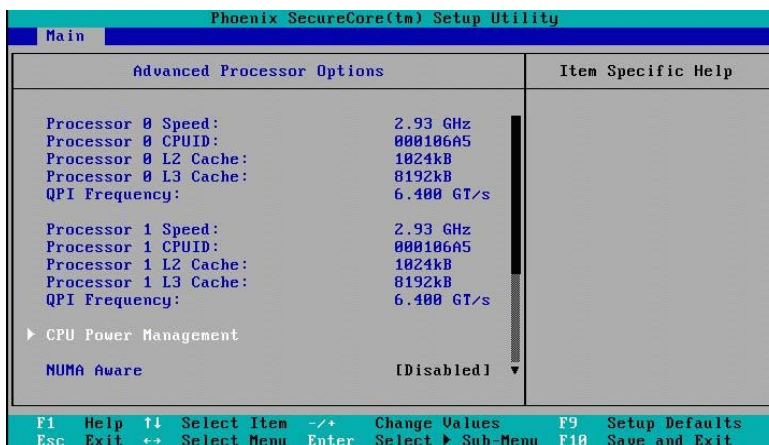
Phoenix SecureCore(tm) Setup Utility

Main

Advanced Processor Options

Item Specific Help

| | |
|---|---|
| Processor 0 Speed: | 2.93 GHz |
| Processor 0 CPUID: | 000106A5 |
| Processor 0 L2 Cache: | 1024kB |
| Processor 0 L3 Cache: | 8192kB |
| QPI Frequency: | 6.400 GT/s |
| Processor 1 Speed: | 2.93 GHz |
| Processor 1 CPUID: | 000106A5 |
| Processor 1 L2 Cache: | 1024kB |
| Processor 1 L3 Cache: | 8192kB |
| QPI Frequency: | 6.400 GT/s |

▶ CPU Power Management

NUMA Aware [Disabled]

F1 Help ↑↓ Select Item -/+ Change Values F9 Setup Defaults
Esc Exit ↔ Select Menu Enter Select ▶ Sub-Menu F10 Save and Exit